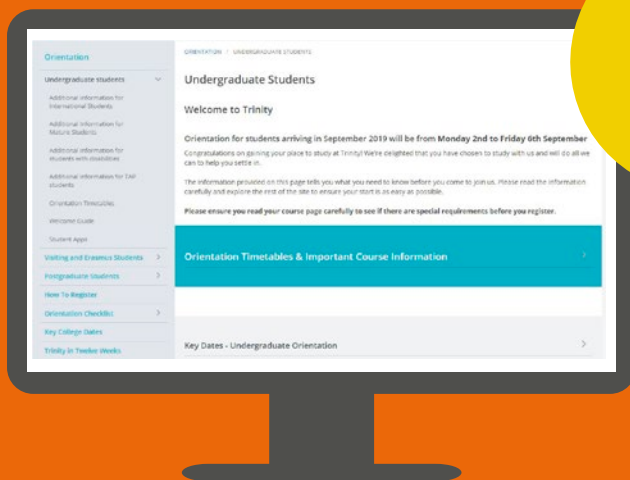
Orientation

Undergraduate students

Additional information for International Students

Additional information for Mature Students

Additional information for students with disabilities

Additional information for TAP students

Orientation Timetables

Welcome Guide

Student App

Visiting and Erasmus Students

Postgraduate Students

How To Register

Orientation Checklist

Key College Dates

Trinity in Twelve Weeks

ORIENTATION / UNDERGRADUATE STUDENTS

Undergraduate Students

Welcome to Trinity

Orientation for students arriving in September 2019 will be from Monday 2nd to Friday 6th September

Congratulations on gaining your place to study at Trinity! We're delighted that you have chosen to study with us and will do all we can to help you settle in.

The information provided on this page tells you what you need to know before you come to join us. Please read the information carefully and explore the rest of the site to ensure your start is as easy as possible.

Please ensure you read your course page carefully to see if there are special requirements before you register.

Orientation Timetables & Important Course Information

Key Dates - Undergraduate Orientation